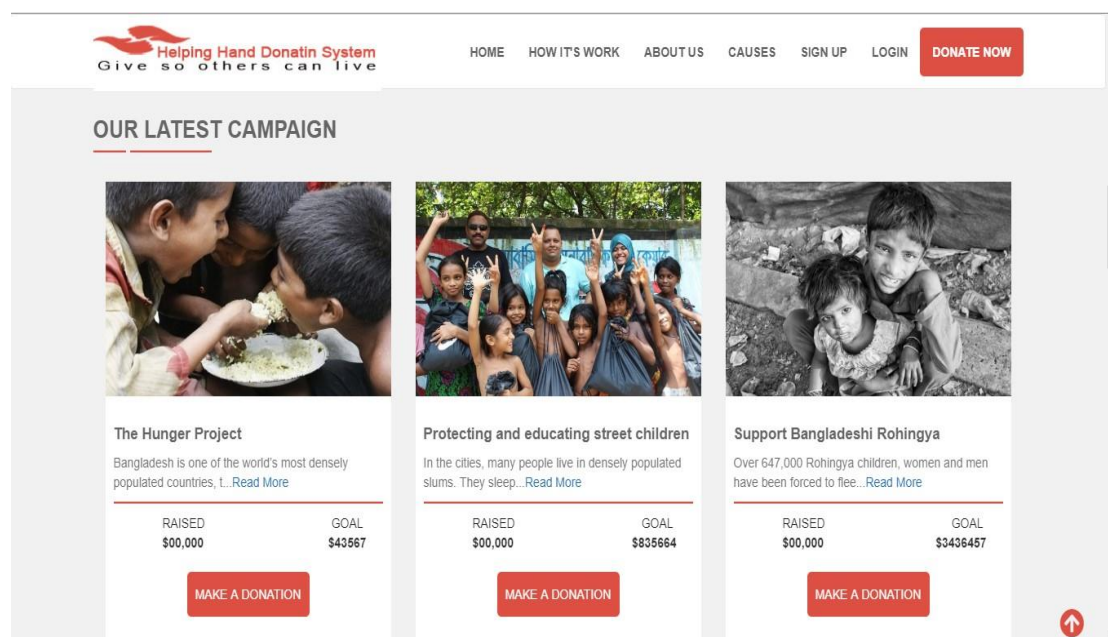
Helping Hand Donatin System
Give so others can live

HOME HOW IT'S WORK ABOUT US CAUSES SIGN UP LOGIN DONATE NOW

OUR LATEST CAMPAIGN

The Hunger Project
Bangladesh is one of the world's most densely populated countries, t...Read More
RAISED $00,000
GOAL $43567
MAKE A DONATION

Protecting and educating street children
In the cities, many people live in densely populated slums. They sleep...Read More
RAISED $00,000
GOAL $835664
MAKE A DONATION

Support Bangladeshi Rohingya
Over 647,000 Rohingya children, women and men have been forced to flee...Read More
RAISED $00,000
GOAL $3436457
MAKE A DONATION